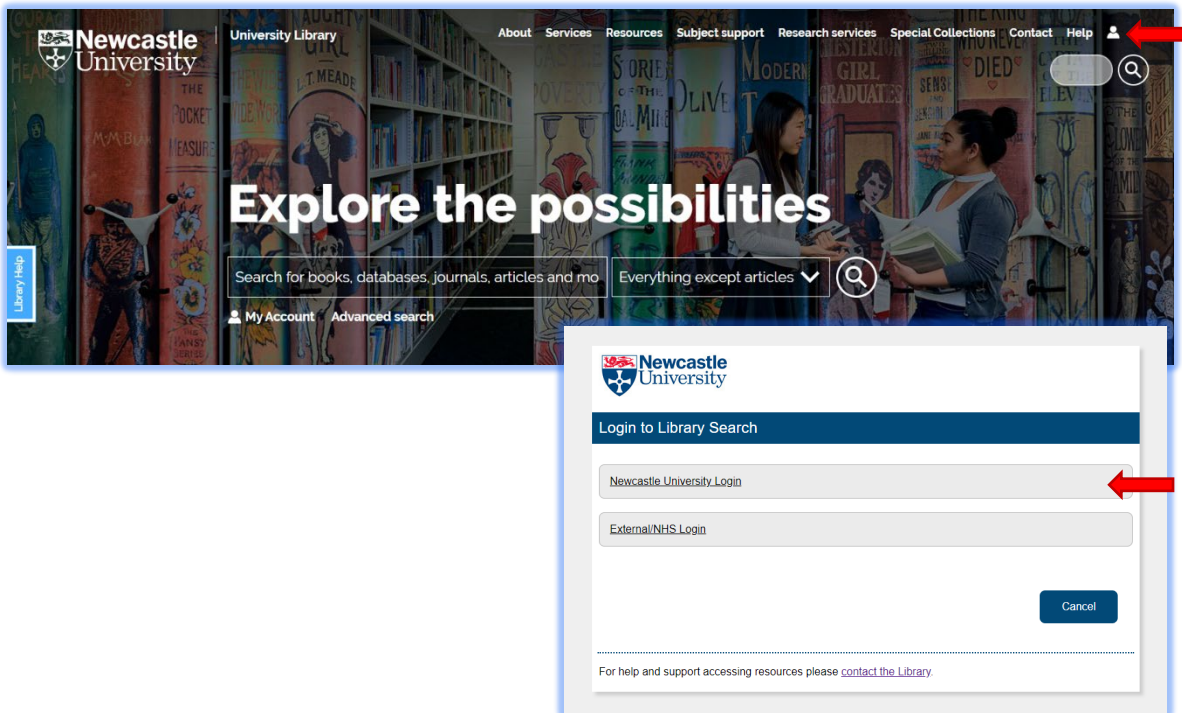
Newcastle University

University Library

About Services Resources Subject support Research services Special Collections Contact Help

Library Help

Explore the possibilities

Search for books, databases, journals, articles and mo

Everything except articles

My Account Advanced search

Newcastle University

Login to Library Search

Newcastle University Login

External/NHS Login

Cancel

For help and support accessing resources please contact the Library.